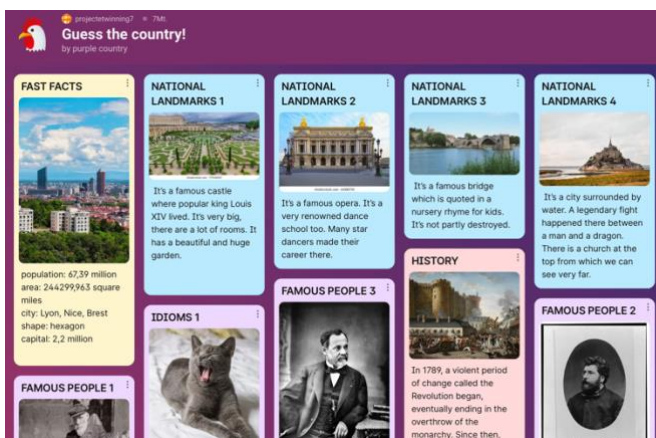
projectetwinning7 • 7Mt

Guess the country!

by purple country

FAST FACTS

population: 67,39 million
area: 244299,963 square miles
city: Lyon, Nice, Brest
shape: hexagon
capital: 2,2 million

FAMOUS PEOPLE 1

NATIONAL LANDMARKS 1

It's a famous castle where popular king Louis XIV lived. It's very big, there are a lot of rooms. It has a beautiful and huge garden.

IDIOMS 1

NATIONAL LANDMARKS 2

It's a famous opera. It's a very renowned dance school too. Many star dancers made their career there.

FAMOUS PEOPLE 3

NATIONAL LANDMARKS 3

It's a famous bridge which is quoted in a nursery rhyme for kids. It's not partly destroyed.

HISTORY

In 1789, a violent period of change called the Revolution began, eventually ending in the overthrow of the monarchy. Since then,

NATIONAL LANDMARKS 4

It's a city surrounded by water. A legendary fight happened there between a man and a dragon. There is a church at the top from which we can see very far.

FAMOUS PEOPLE 2